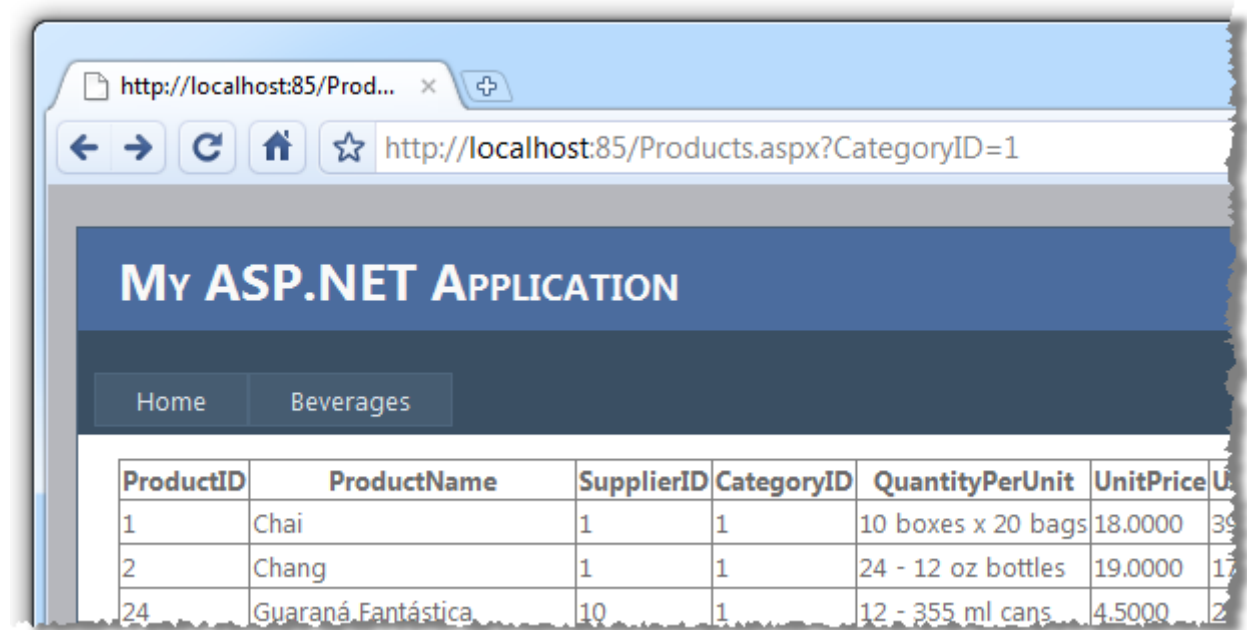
http://localhost:85/Prod...

http://localhost:85/Products.aspx?CategoryID=1

My ASP.NET Application

Home Beverages

| ProductID | ProductName | SupplierID | CategoryID | QuantityPerUnit | UnitPrice | U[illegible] |
|---|---|---|---|---|---|---|
| 1 | Chai | 1 | 1 | 10 boxes x 20 bags | 18.0000 | 39 |
| 2 | Chang | 1 | 1 | 24 - 12 oz bottles | 19.0000 | 17 |
| 24 | Guaraná Fantástica | 10 | 1 | 12 - 355 ml cans | 4.5000 | 2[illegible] |